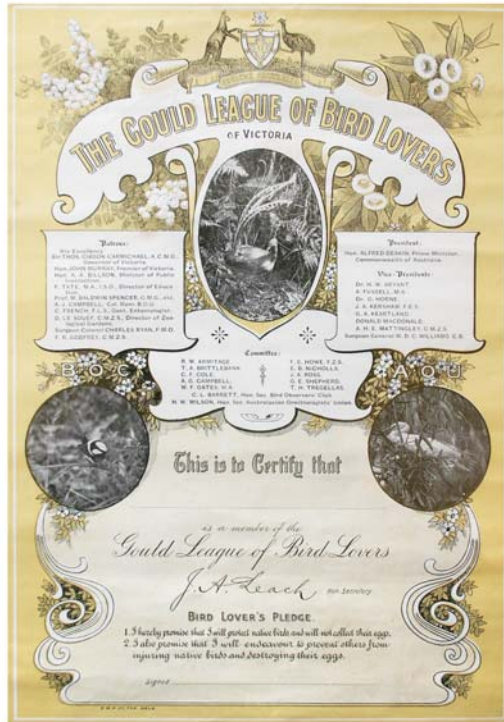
THE GOULD LEAGUE OF BIRD LOVERS
OF VICTORIA

Patrons:
His Excellency Sir THOS. GIBSON CARMICHAEL, K.C.M.G., Governor of Victoria
Hon. JOHN MURRAY, Premier of Victoria
Hon. A. A. BILLSON, Minister of Public Instruction
F. TATE, M.A., I.S.O., Director of Education
Prof. W. BALDWIN SPENCER, C.M.G., etc.
A. J. CAMPBELL, Col. Mem. B.O.U.
C. FRENCH, F.L.S., Govt. Entomologist
D. LE SOUEF, C.M.Z.S., Director of Zoological Gardens
Surgeon Colonel CHARLES RYAN, F.M.O.
T. K. GODFREY, C.M.Z.S.

President:
Hon. ALFRED DEAKIN, Prime Minister, Commonwealth of Australia

Vice-Presidents:
Dr. H. W. BRYANT
A. FUSSELL, M.A.
Dr. G. HORNE
J. A. KERSHAW, F.E.S.
G. A. KEARTLAND
DONALD MACDONALD
A. H. E. MATTINGLEY, C.M.Z.S.
Surgeon Colonel W. D. C. WILLIAMS, C.B.

Committee:
R. W. ARMITAGE
T. A. BRITTLEBANK
C. F. COLE
A. G. CAMPBELL
W. F. GATES, M.A.
F. E. HOWE, F.Z.S.
E. B. NICHOLLS
J. A. ROSS
C. E. SHEPHERD
T. H. TREGELLAS
C. L. BARRETT, Hon. Sec. Bird Observers' Club
W. H. WILSON, Hon. Sec. Australasian Ornithologists' Union

B O C
A O U

This is to Certify that

is a member of the
Gould League of Bird Lovers

J. A. Leach Hon. Secretary

BIRD LOVER'S PLEDGE.
1. I hereby promise that I will protect native birds and will not collect their eggs.
2. I also promise that I will endeavour to prevent others from injuring native birds and destroying their eggs.

Signed

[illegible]